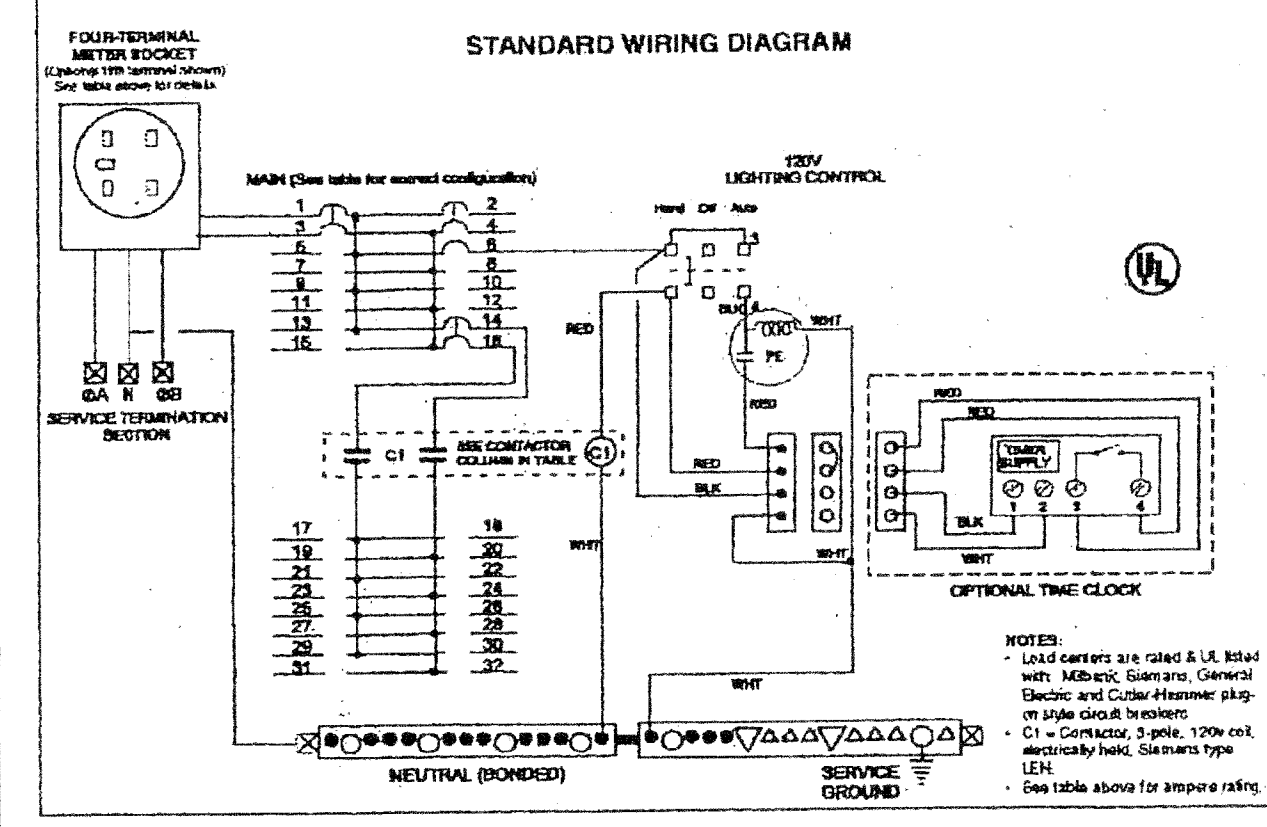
FOUR-TERMINAL METER SOCKET
(Optional 5th terminal shown)
See table above for details

STANDARD WIRING DIAGRAM

MAIN (See table for correct configuration)

120V
LIGHTING CONTROL

Hand Off Auto

1 2
3 4
5 6
7 8
9 10
11 12
13 14
15 16

RED
BLK
WHT
PE
RED

ΦA N ΦB
SERVICE TERMINATION SECTION

C1 SEE CONTACTOR COLUMN IN TABLE
C1

RED
BLK
WHT
WHT

RED
RED
TIMER SUPPLY
1 2 3 4
BLK
WHT
OPTIONAL TIME CLOCK

17 18
19 20
21 22
23 24
25 26
27 28
29 30
31 32

WHT

NOTES:
- Load centers are rated & UL listed with Milbank, Siemans, General Electric and Cutler-Hammer plug-on style circuit breakers
- C1 = Contactor, 3-pole, 120v coil, electrically held, Siemans type LEN.
- See table above for ampere rating.

NEUTRAL (BONDED)

SERVICE GROUND